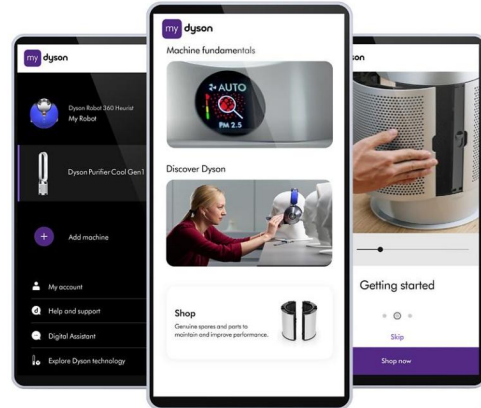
my dyson

Dyson Robot 360 Heurist
My Robot

Dyson Purifier Cool Gen1

Add machine

My account

Help and support

Digital Assistant

Explore Dyson technology

my dyson

Machine fundamentals

AUTO

PM 2.5

Discover Dyson

Shop

Genuine spares and parts to maintain and improve performance.

son

Getting started

Skip

Shop now